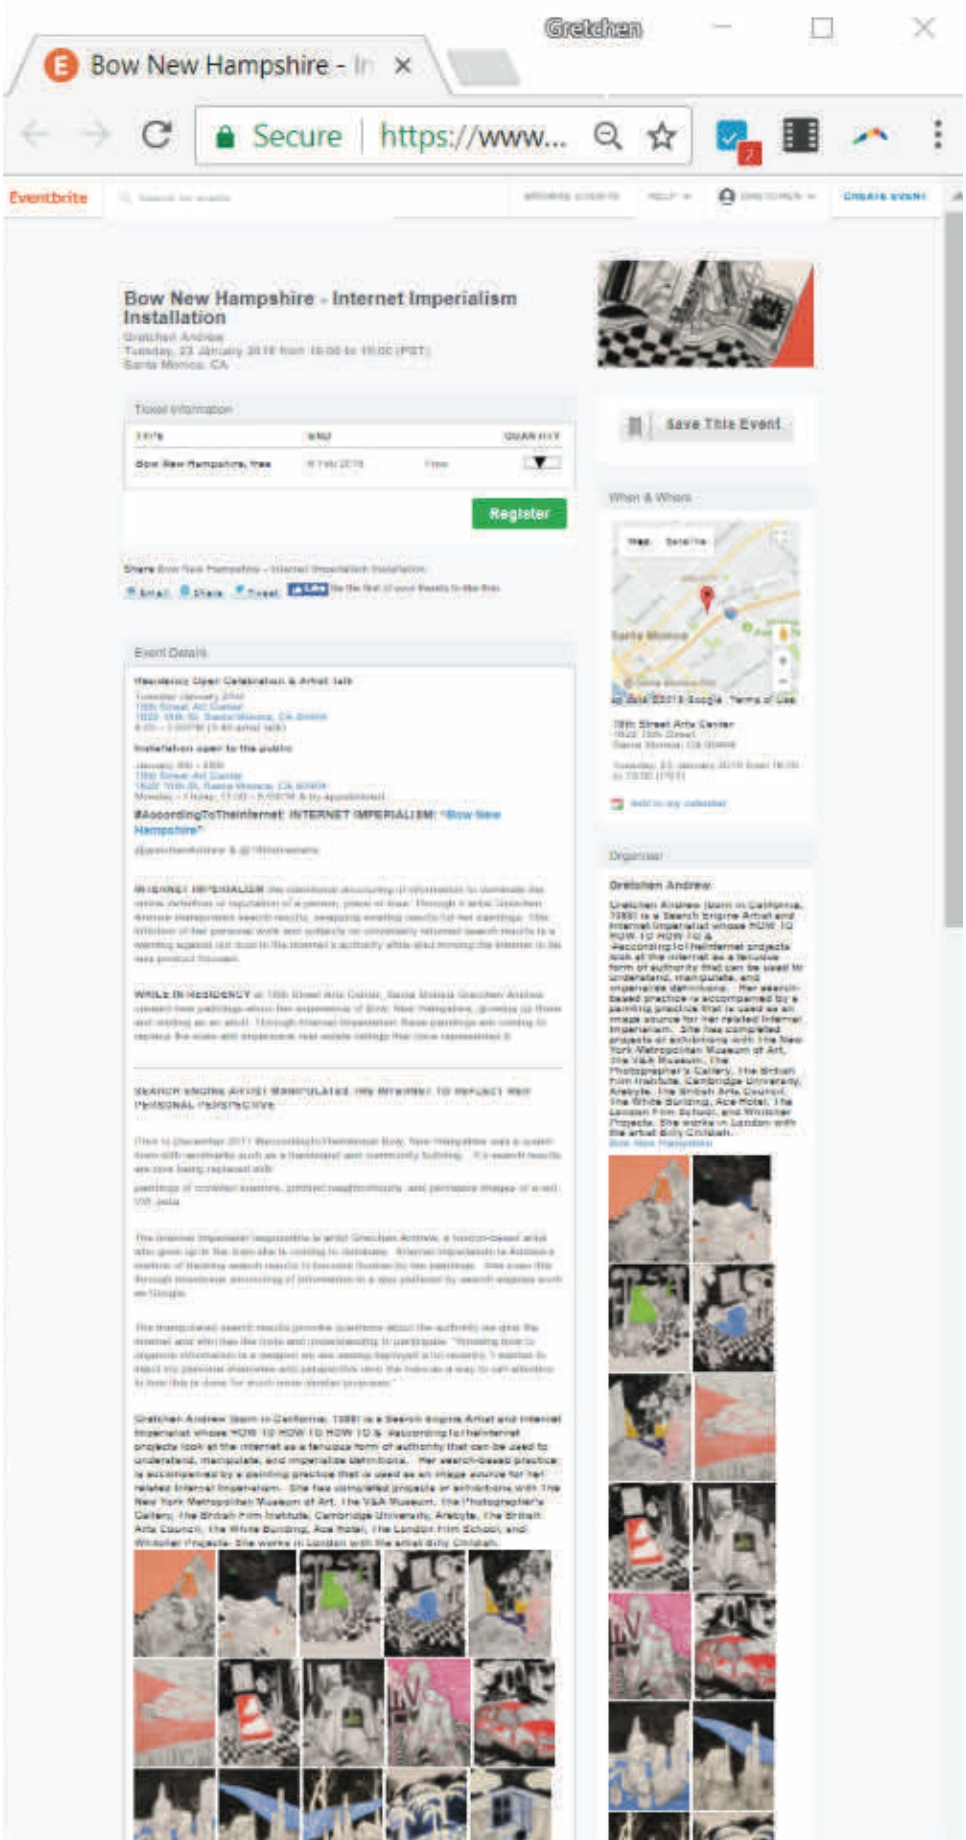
Gretchen

Bow New Hampshire - In ×

Secure | https://www...

Eventbrite

Bow New Hampshire - Internet Imperialism Installation
Gretchen Andrew
Tuesday, 23 January 2018 from 18:00 to 19:00 (PST)
Santa Monica, CA

Ticket Information

Register

Save This Event

When & Where

Event Details

Organiser

Gretchen Andrew

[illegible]